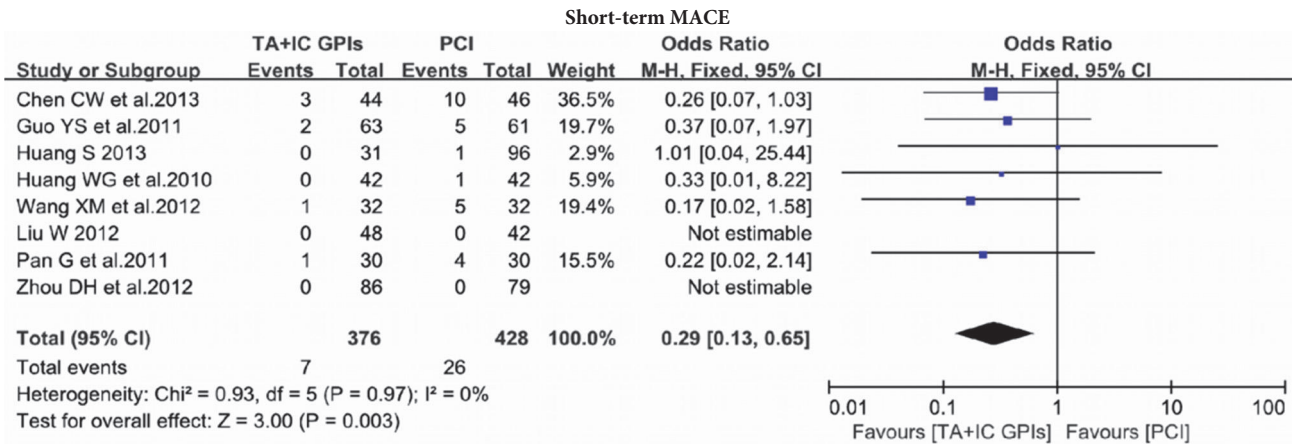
Short-term MACE

| Study or Subgroup | TA+IC GPIs Events | TA+IC GPIs Total | PCI Events | PCI Total | Weight | Odds Ratio M-H, Fixed, 95% CI |
|---|---|---|---|---|---|---|
| Chen CW et al.2013 | 3 | 44 | 10 | 46 | 36.5% | 0.26 [0.07, 1.03] |
| Guo YS et al.2011 | 2 | 63 | 5 | 61 | 19.7% | 0.37 [0.07, 1.97] |
| Huang S 2013 | 0 | 31 | 1 | 96 | 2.9% | 1.01 [0.04, 25.44] |
| Huang WG et al.2010 | 0 | 42 | 1 | 42 | 5.9% | 0.33 [0.01, 8.22] |
| Wang XM et al.2012 | 1 | 32 | 5 | 32 | 19.4% | 0.17 [0.02, 1.58] |
| Liu W 2012 | 0 | 48 | 0 | 42 | | Not estimable |
| Pan G et al.2011 | 1 | 30 | 4 | 30 | 15.5% | 0.22 [0.02, 2.14] |
| Zhou DH et al.2012 | 0 | 86 | 0 | 79 | | Not estimable |
| **Total (95% CI)** | | **376** | | **428** | **100.0%** | **0.29 [0.13, 0.65]** |
| Total events | 7 | | 26 | | | |

Heterogeneity: Chi² = 0.93, df = 5 (P = 0.97); I² = 0%
Test for overall effect: Z = 3.00 (P = 0.003)

Odds Ratio
M-H, Fixed, 95% CI

0.01 0.1 1 10 100
Favours [TA+IC GPIs] Favours [PCI]